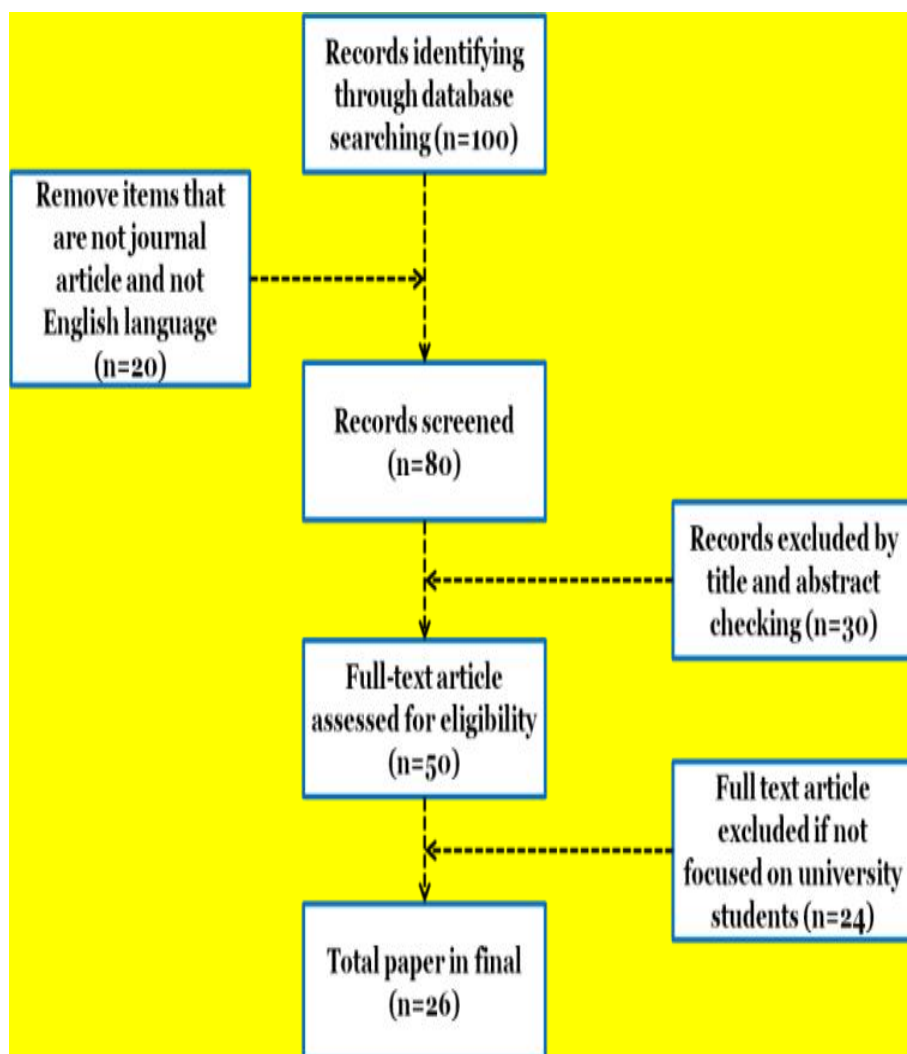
Records identifying through database searching (n=100)

Remove items that are not journal article and not English language (n=20)

Records screened (n=80)

Records excluded by title and abstract checking (n=30)

Full-text article assessed for eligibility (n=50)

Full text article excluded if not focused on university students (n=24)

Total paper in final (n=26)